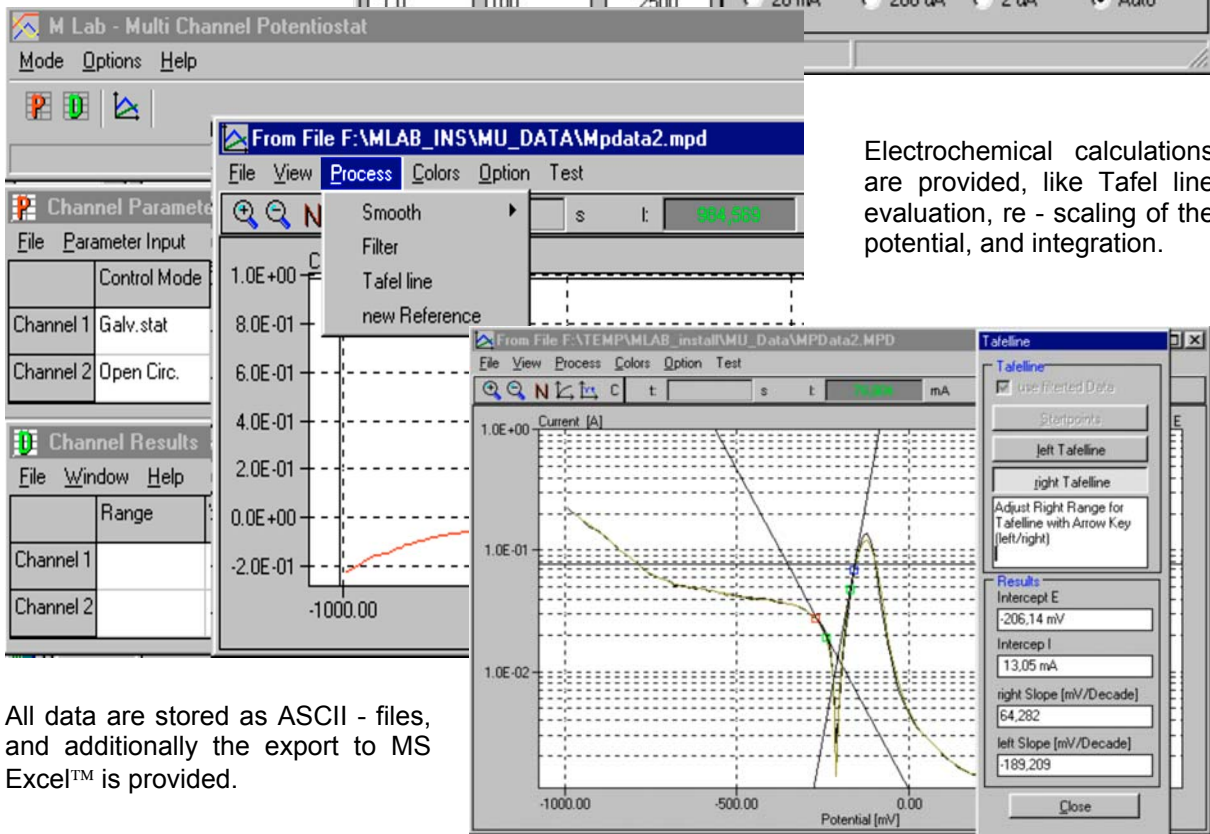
M Lab - Multi Channel Potentiostat
Mode Options Help

From File F:\MLAB_INS\MU_DATA\Mpdata2.mpd
File View Process Colors Option Test
Smooth
Filter
Tafel line
new Reference
s
t:
904,500

Channel Paramete
File Parameter Input
| | Control Mode |
|---|---|
| Channel 1 | Galv.stat |
| Channel 2 | Open Circ. |

Channel Results
File Window Help
| | Range |
|---|---|
| Channel 1 | |
| Channel 2 | |

1.0E+00
8.0E-01
6.0E-01
4.0E-01
2.0E-01
0.0E+00
-2.0E-01
-1000.00

Electrochemical calculations are provided, like Tafel line evaluation, re - scaling of the potential, and integration.

From File F:\TEMP\MLAB_install\MU_Data\MPData2.MPD
File View Process Colors Option Test
t: s t: mA
Current [A]
1.0E+00
1.0E-01
1.0E-02
-1000.00
-500.00
0.00
Potential [mV]
E

Tafelline
Tafelline
use filtered Data
Startpoints
left Tafelline
right Tafelline
Adjust Right Range for Tafelline with Arrow Key (left/right)
Results
Intercept E
-206,14 mV
Intercep I
13,05 mA
right Slope [mV/Decade]
64,282
left Slope [mV/Decade]
-189,209
Close

All data are stored as ASCII - files, and additionally the export to MS Excel™ is provided.